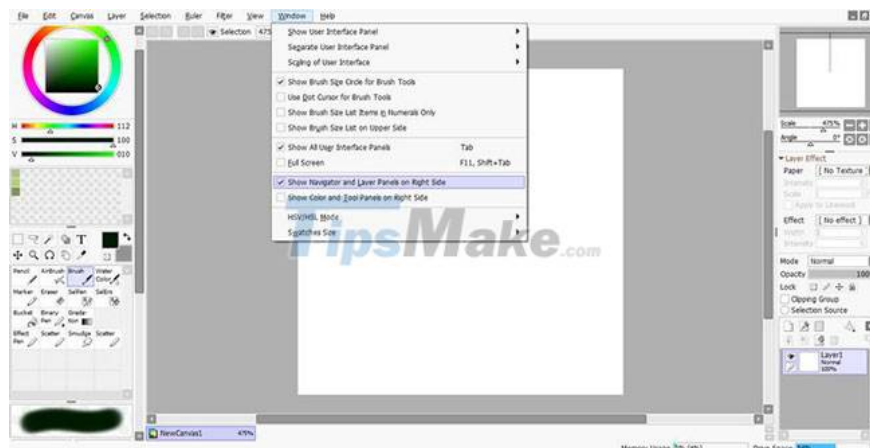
File Edit Canvas Layer Selection Ruler Filter View Window Help

Selection 475

Show User Interface Panel
Separate User Interface Panel
Scaling of User Interface
Show Brush Size Circle for Brush Tools
Use Dot Cursor for Brush Tools
Show Brush Size List Items in Numerals Only
Show Brush Size List on Upper Side
Show All User Interface Panels Tab
Full Screen F11, Shift+Tab
Show Navigator and Layer Panels on Right Side
Show Color and Tool Panels on Right Side
HSV/HSL Mode
Swatches Size

TipsMake.com

H 112
S 100
V 010

Pencil AirBrush Brush Water Color
Marker Eraser SelPen SelErs
Bucket Binary Pen Gradation
Effect Pen Scatter Smudge Scatter

NewCanvas1 475%

Scale 475%
Angle 0°

Layer Effect
Paper [No Texture]
Intensity
Scale
Apply to Linework
Effect [No effect]
Width
Intensity

Mode Normal
Opacity 100
Lock
Clipping Group
Selection Source

Layer1
Normal
100%

Memory Usage
Drive Space